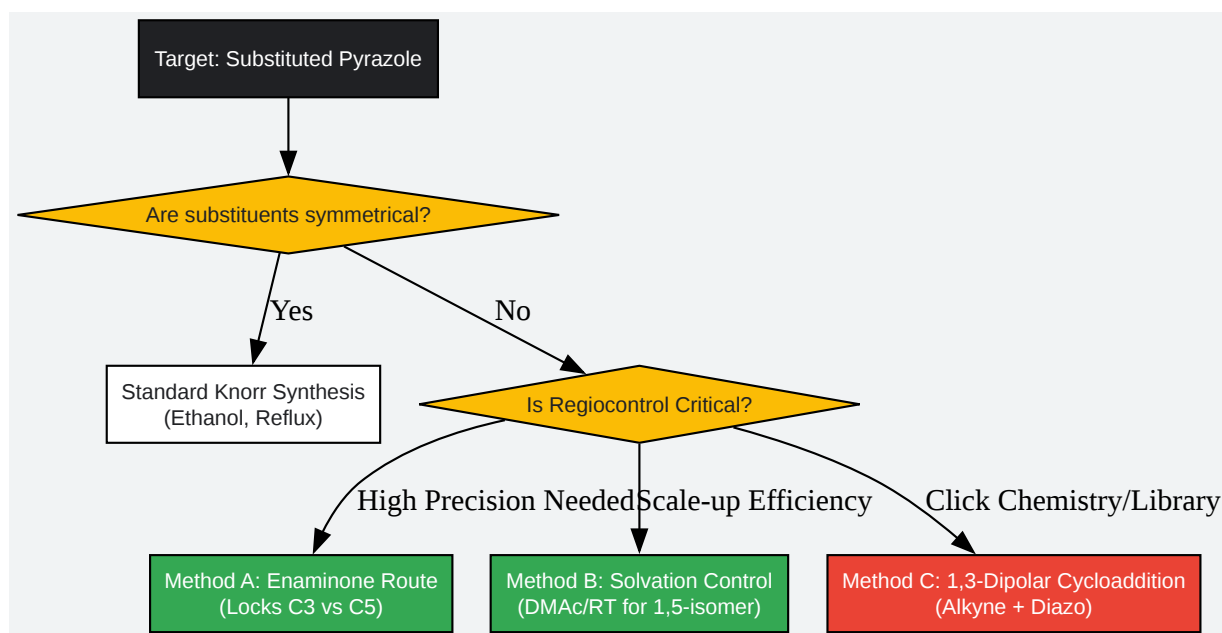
Target: Substituted Pyrazole

Are substituents symmetrical?

Yes

No

Standard Knorr Synthesis
(Ethanol, Reflux)

Is Regiocontrol Critical?

High Precision Needed

Scale-up Efficiency

Click Chemistry/Library

Method A: Enaminone Route
(Locks C3 vs C5)

Method B: Solvation Control
(DMAc/RT for 1,5-isomer)

Method C: 1,3-Dipolar Cycloaddition
(Alkyne + Diazo)